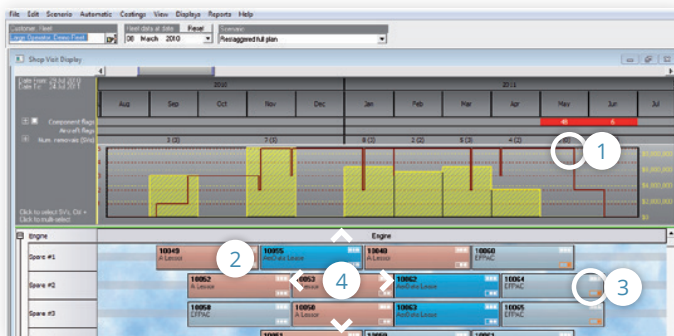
File Edit Scenario Automatic Costings View Displays Reports Help

Customer: Fleet
Large Operator Demo Fleet
Fleet data at date: Reset
08 March 2010
Scenario:
Reallegged full plan

Shop Visit Display

Date From: 26 Jul 2010
Date To: 26 Jul 2011

2010
Aug Sep Oct Nov Dec
2011
Jan Feb Mar Apr May Jun Jul

Component flags
Aircraft flags
Num. removals (Sns)

3 (3) 7 (3) 8 (3) 2 (3) 5 (3) 4 (3) (3)

48 6

1

$2,000,000
$1,600,000
$1,200,000
$800,000
$400,000
$0

Click to select SVs, Ctrl + Click to multi-select

Engine
Engine

Spare #1
10049
A Lessor
10055
AeroData Lessor
10040
A Lessor
10060
EFPAC

2

Spare #2
10052
A Lessor
10053
A Lessor
10062
AeroData Lessor
10064
EFPAC

4

3

Spare #3
10058
EFPAC
10050
A Lessor
10063
AeroData Lessor
10065
EFPAC